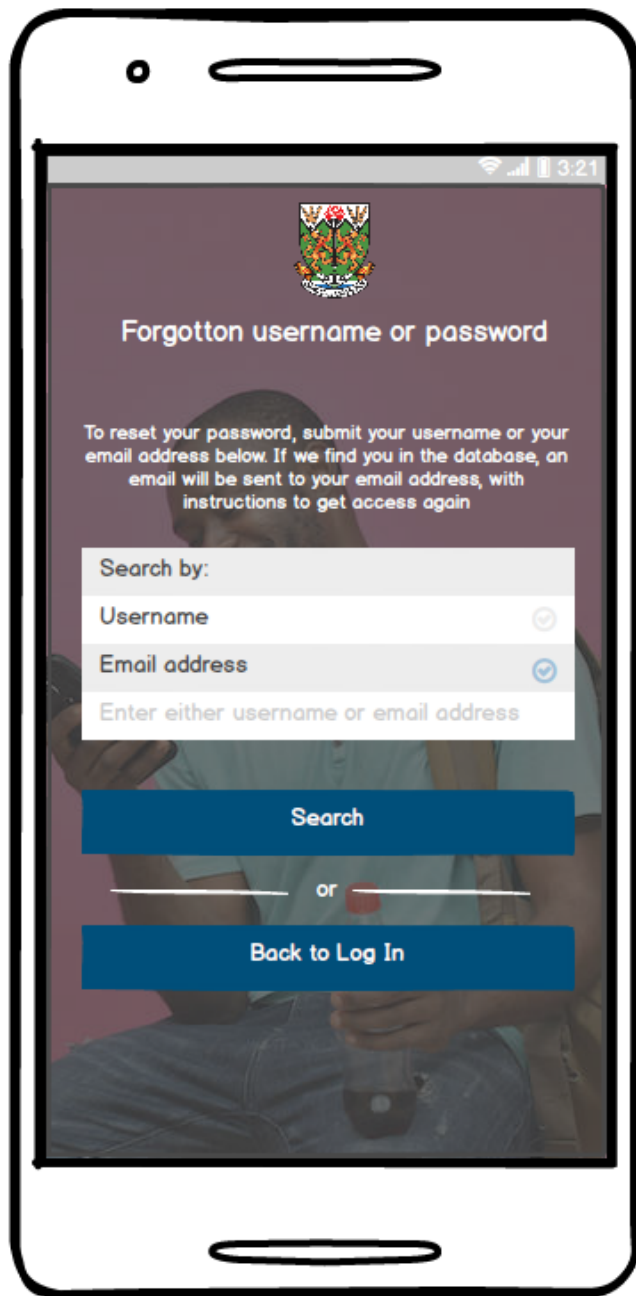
3:21

Forgotton username or password

To reset your password, submit your username or your email address below. If we find you in the database, an email will be sent to your email address, with instructions to get access again

Search by:

Username

Email address

Enter either username or email address

Search

or

Back to Log In